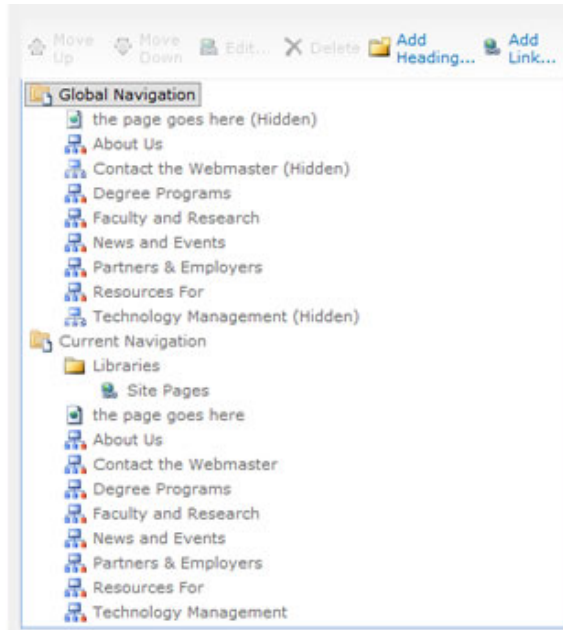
Move Up Move Down Edit... Delete Add Heading... Add Link...

Global Navigation
the page goes here (Hidden)
About Us
Contact the Webmaster (Hidden)
Degree Programs
Faculty and Research
News and Events
Partners & Employers
Resources For
Technology Management (Hidden)
Current Navigation
Libraries
Site Pages
the page goes here
About Us
Contact the Webmaster
Degree Programs
Faculty and Research
News and Events
Partners & Employers
Resources For
Technology Management